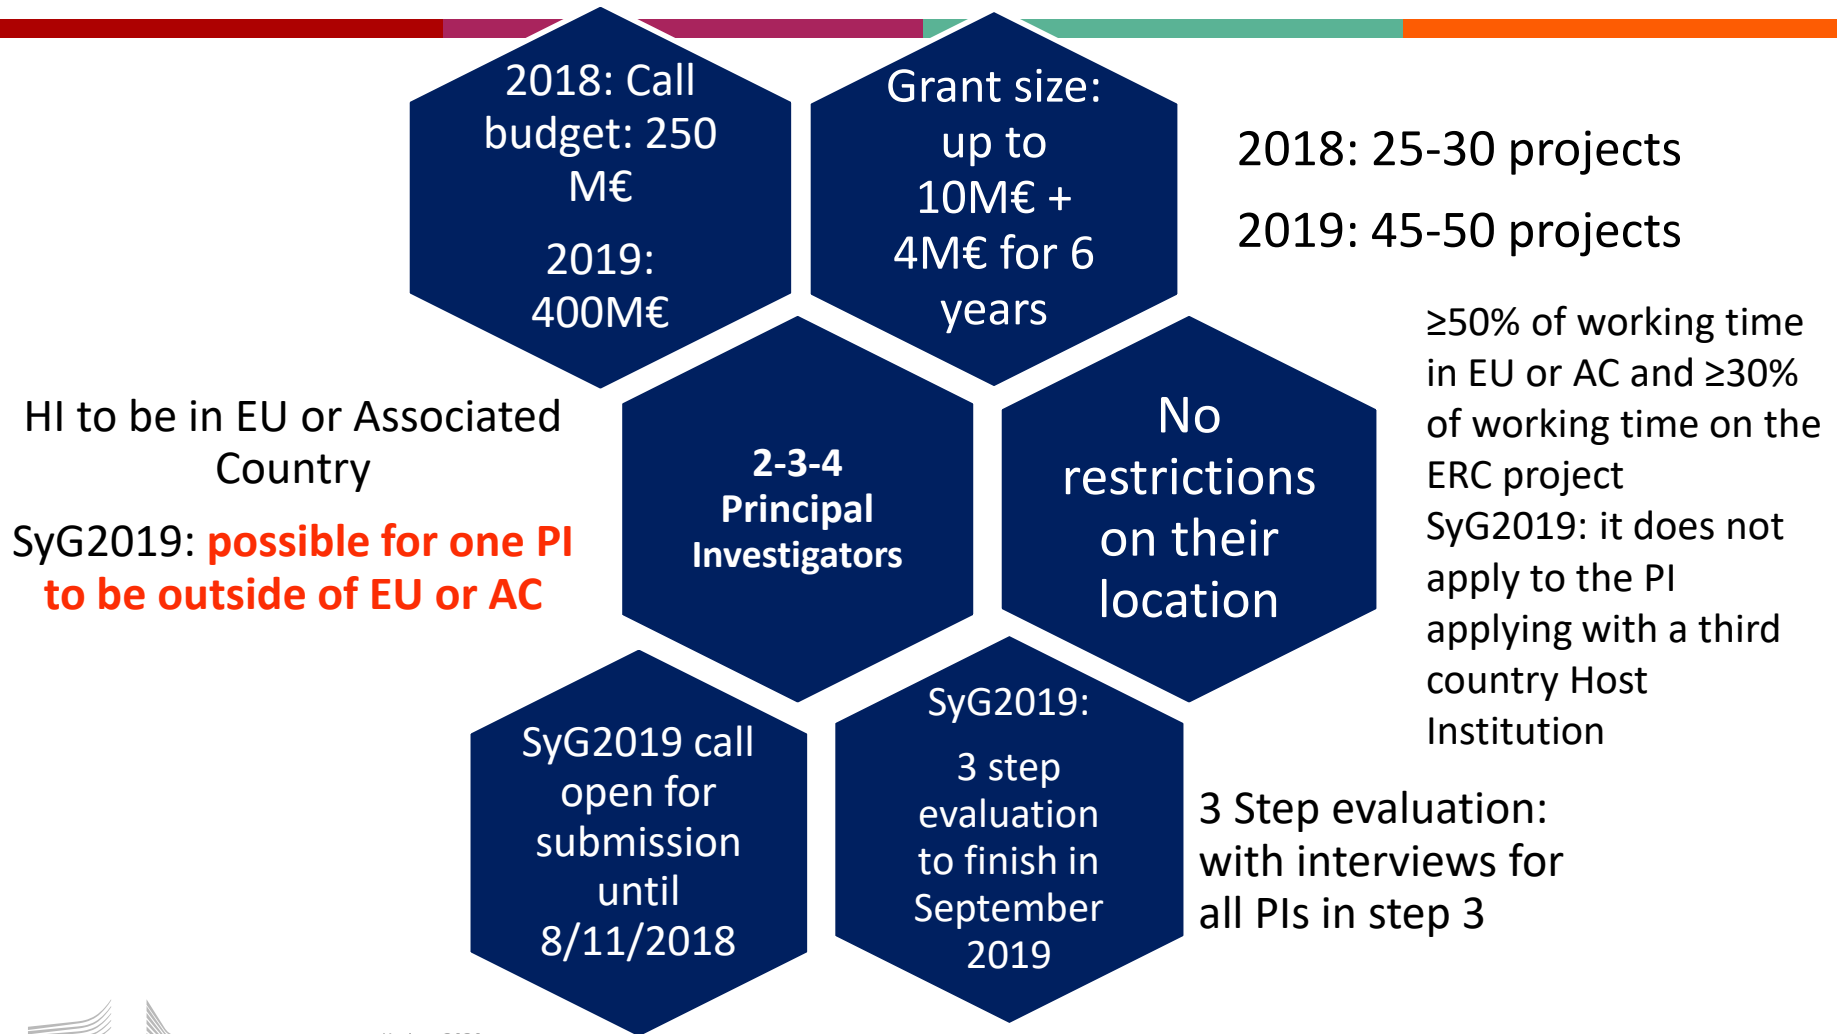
2018: Call budget: 250 M€

2019: 400M€

Grant size: up to 10M€ + 4M€ for 6 years

2018: 25-30 projects

2019: 45-50 projects

≥50% of working time in EU or AC and ≥30% of working time on the ERC project

SyG2019: it does not apply to the PI applying with a third country Host Institution

HI to be in EU or Associated Country

SyG2019: possible for one PI to be outside of EU or AC

2-3-4 Principal Investigators

No restrictions on their location

SyG2019 call open for submission until 8/11/2018

SyG2019:

3 step evaluation to finish in September 2019

3 Step evaluation: with interviews for all PIs in step 3